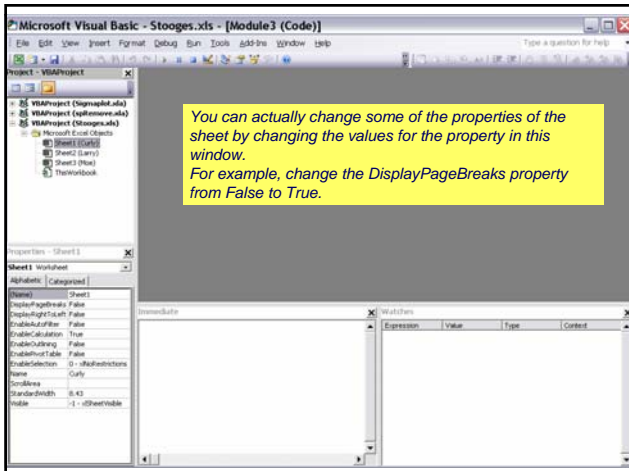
Microsoft Visual Basic - Stooges.xls - [Module3 (Code)]

File Edit View Insert Format Debug Run Tools Add-Ins Window Help

Type a question for help

Project - VBAProject

VBAProject (Sigmaplot.xla)
VBAProject (splitremove.xla)
VBAProject (Stooges.xls)
Microsoft Excel Objects
Sheet1 (Curly)
Sheet2 (Larry)
Sheet3 (Moe)
ThisWorkbook

You can actually change some of the properties of the sheet by changing the values for the property in this window.
For example, change the DisplayPageBreaks property from False to True.

Properties - Sheet1

Sheet1 Worksheet

Alphabetic Categorized

| (Name) | Sheet1 |
|---|---|
| DisplayPageBreaks | False |
| DisplayRightToLeft | False |
| EnableAutoFilter | False |
| EnableCalculation | True |
| EnableOutlining | False |
| EnablePivotTable | False |
| EnableSelection | 0 - xlNoRestrictions |
| Name | Curly |
| ScrollArea | |
| StandardWidth | 8.43 |
| Visible | -1 - xlSheetVisible |

Immediate

Watches

| Expression | Value | Type | Context |
|---|---|---|---|